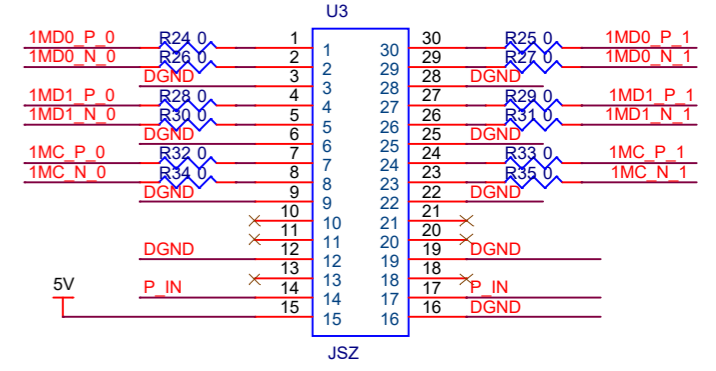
U3

1MD0_P_0
R24 0
1
1
30
30
R25 0
1MD0_P_1

1MD0_N_0
R26 0
2
2
29
29
R27 0
1MD0_N_1

DGND
3
3
28
28
DGND

1MD1_P_0
R28 0
4
4
27
27
R29 0
1MD1_P_1

1MD1_N_0
R30 0
5
5
26
26
R31 0
1MD1_N_1

DGND
6
6
25
25
DGND

1MC_P_0
R32 0
7
7
24
24
R33 0
1MC_P_1

1MC_N_0
R34 0
8
8
23
23
R35 0
1MC_N_1

DGND
9
9
22
22
DGND

10
10
21
21

11
11
20
20

DGND
12
12
19
19
DGND

13
13
18
18

5V
P_IN
14
14
17
17
P_IN

15
15
16
16
DGND

JSZ